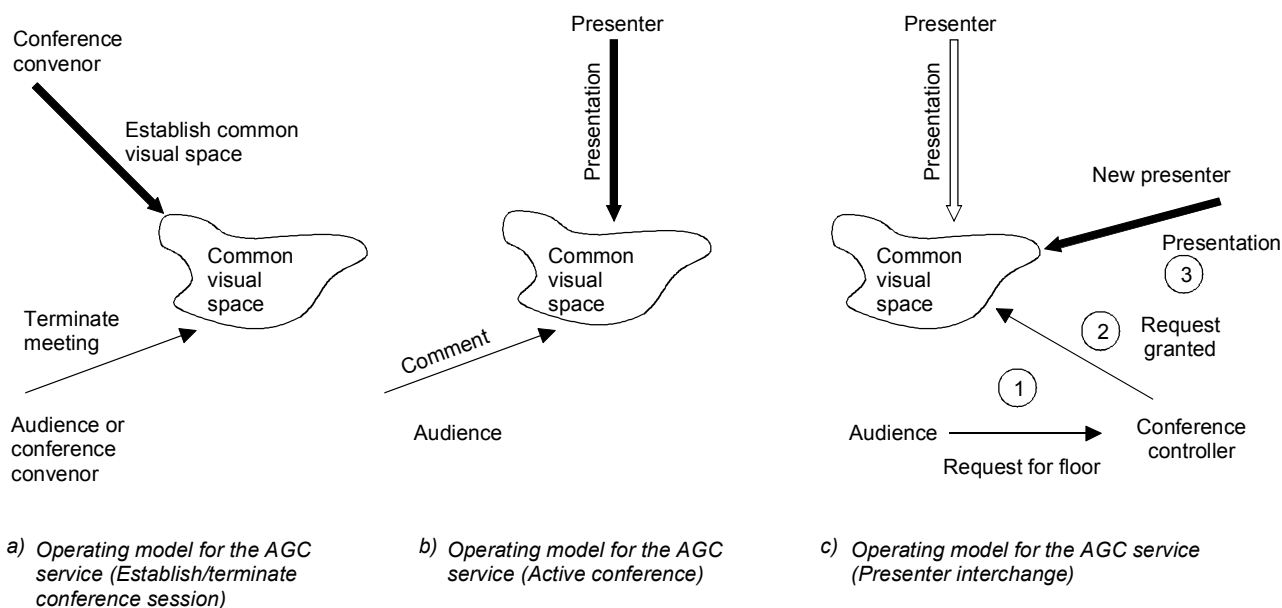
Conference convenor

Establish common visual space

Common visual space

Terminate meeting

Audience or conference convenor

Presenter

Presentation

Common visual space

Comment

Audience

Presenter

Presentation

New presenter

Presentation

3

Common visual space

2

Request granted

1

Audience

Conference controller

Request for floor

a) Operating model for the AGC service (Establish/terminate conference session)

b) Operating model for the AGC service (Active conference)

c) Operating model for the AGC service (Presenter interchange)